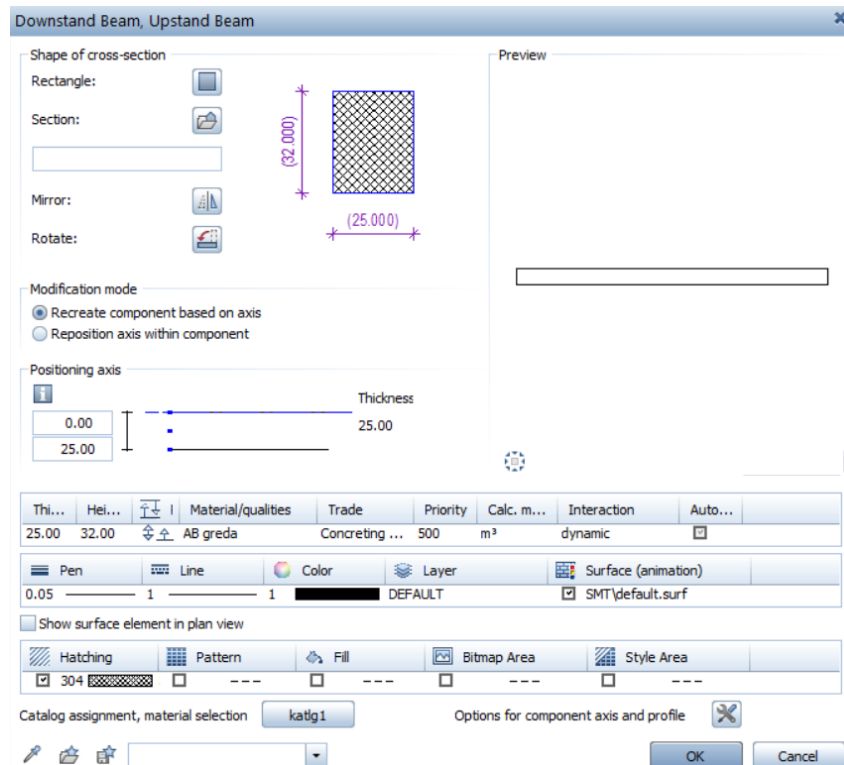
Downstand Beam, Upstand Beam

Shape of cross-section

Rectangle:

Section:

Mirror:

Rotate:

(32.000)

(25.000)

Preview

Modification mode

Recreate component based on axis

Reposition axis within component

Positioning axis

0.00

25.00

Thickness

25.00

| Thi... | Hei... | I | Material/qualities | Trade | Priority | Calc. m... | Interaction | Auto... |
|---|---|---|---|---|---|---|---|---|
| 25.00 | 32.00 | | AB greda | Concreting ... | 500 | m³ | dynamic | |

| Pen | Line | Color | Layer | Surface (animation) |
|---|---|---|---|---|
| 0.05 | 1 | 1 | DEFAULT | SMT\default.surf |

Show surface element in plan view

| Hatching | Pattern | Fill | Bitmap Area | Style Area |
|---|---|---|---|---|
| 304 | --- | --- | --- | --- |

Catalog assignment, material selection katlg1 Options for component axis and profile

OK Cancel